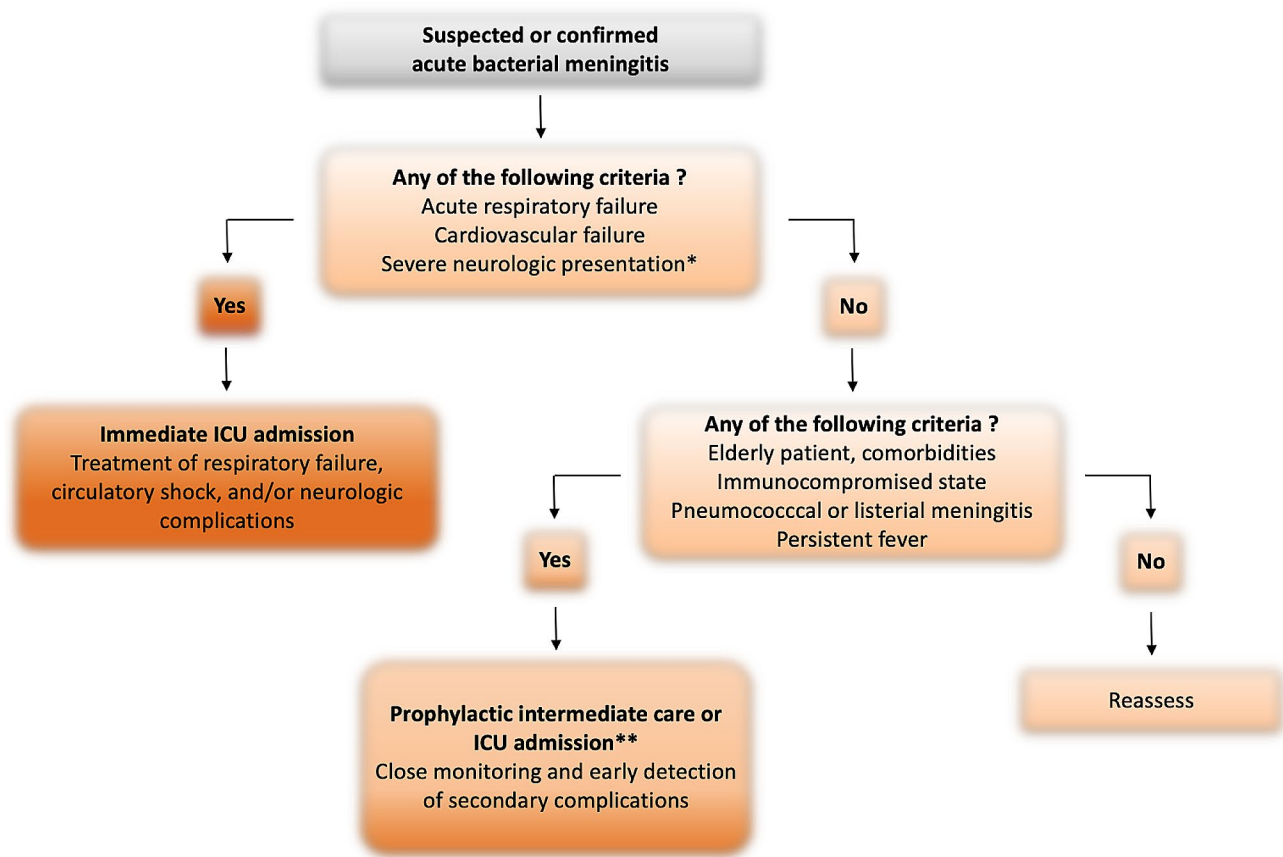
Suspected or confirmed acute bacterial meningitis

Any of the following criteria ?
Acute respiratory failure
Cardiovascular failure
Severe neurologic presentation*

Yes

Immediate ICU admission
Treatment of respiratory failure, circulatory shock, and/or neurologic complications

No

Any of the following criteria ?
Elderly patient, comorbidities
Immunocompromised state
Pneumococccal or listerial meningitis
Persistent fever

Yes

Prophylactic intermediate care or ICU admission**
Close monitoring and early detection of secondary complications

No

Reassess